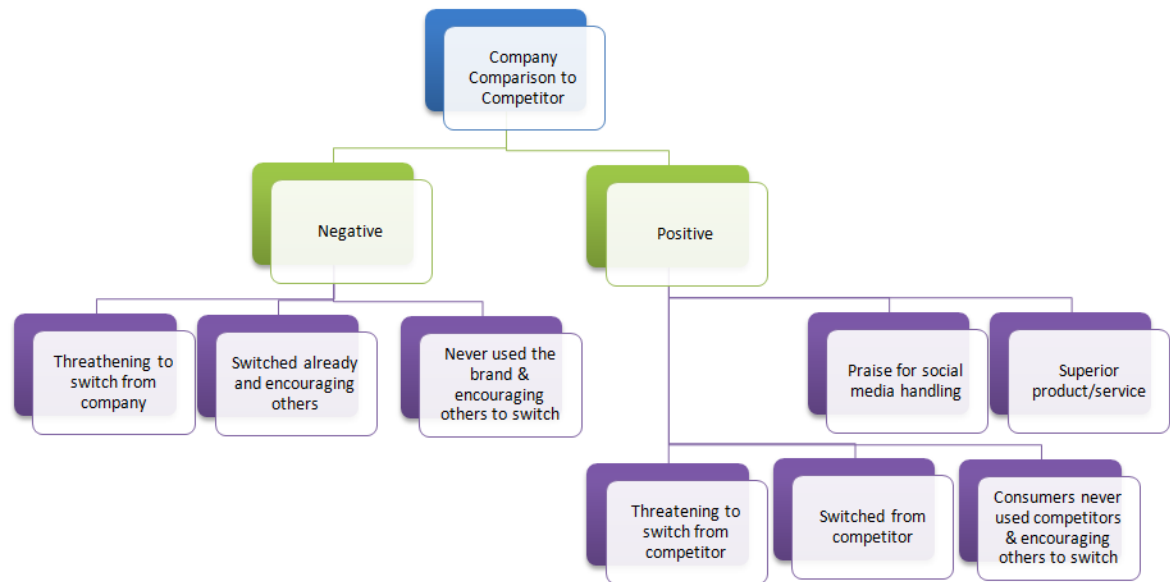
Company Comparison to Competitor

Negative

Positive

Threathening to switch from company

Switched already and encouraging others

Never used the brand & encouraging others to switch

Praise for social media handling

Superior product/service

Threatening to switch from competitor

Switched from competitor

Consumers never used competitors & encouraging others to switch